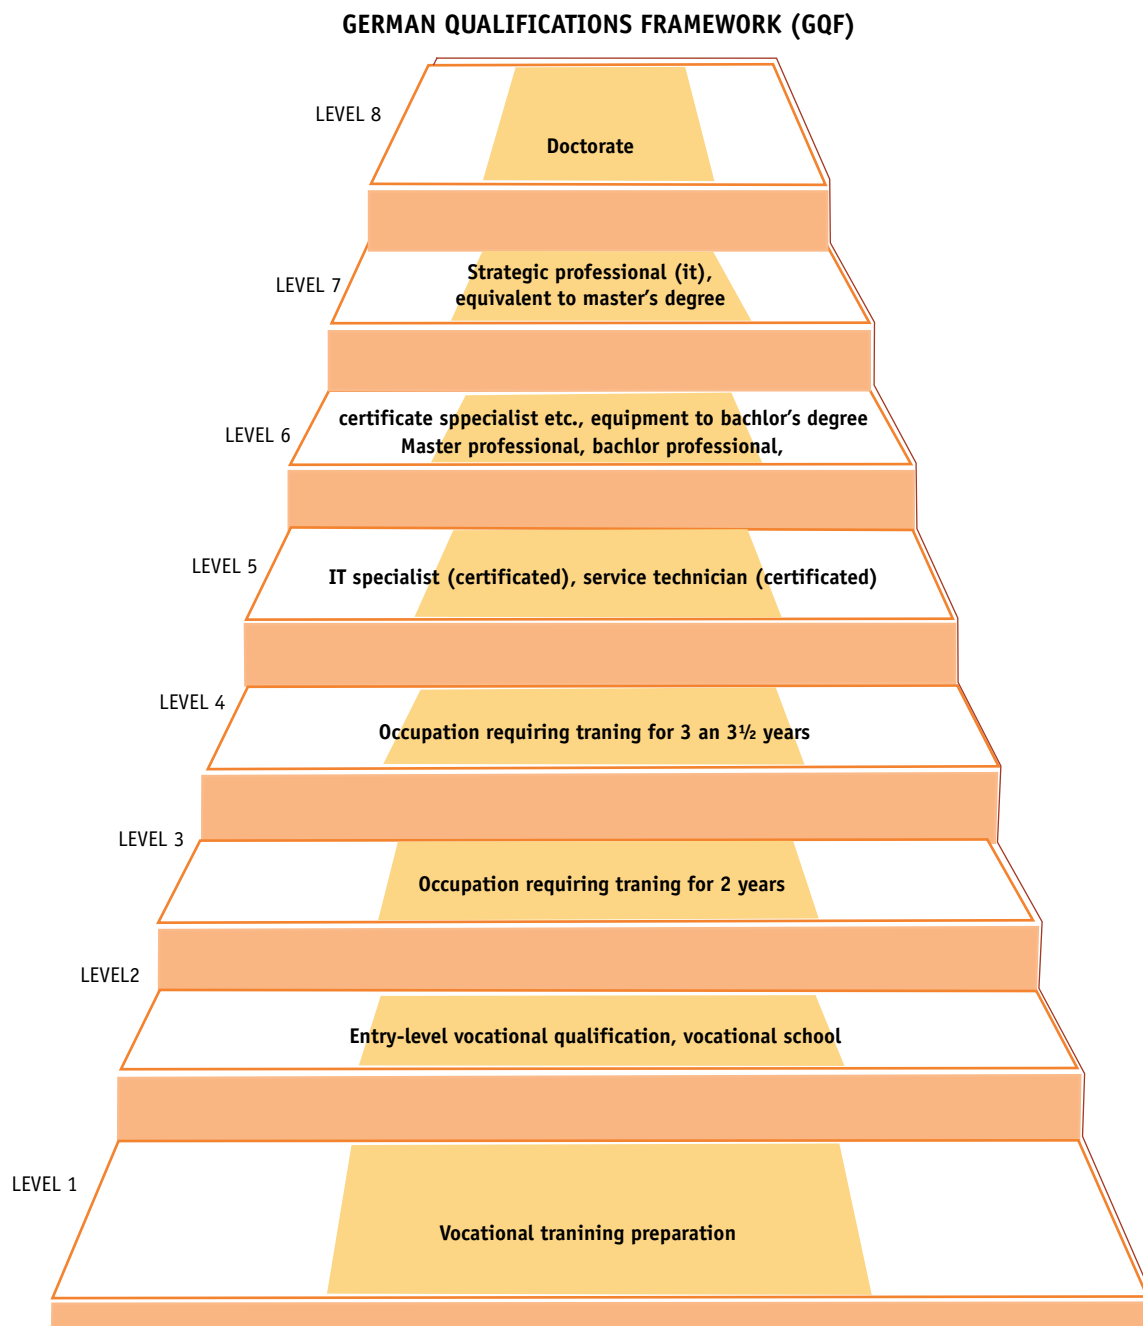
GERMAN QUALIFICATIONS FRAMEWORK (GQF)

LEVEL 8

Doctorate

LEVEL 7

Strategic professional (it), equivalent to master's degree

LEVEL 6

certificate sppecialist etc., equipment to bachlor's degree Master professional, bachlor professional,

LEVEL 5

IT specialist (certificated), service technician (certificated)

LEVEL 4

Occupation requiring traning for 3 an 3½ years

LEVEL 3

Occupation requiring traning for 2 years

LEVEL2

Entry-level vocational qualification, vocational school

LEVEL 1

Vocational tranining preparation